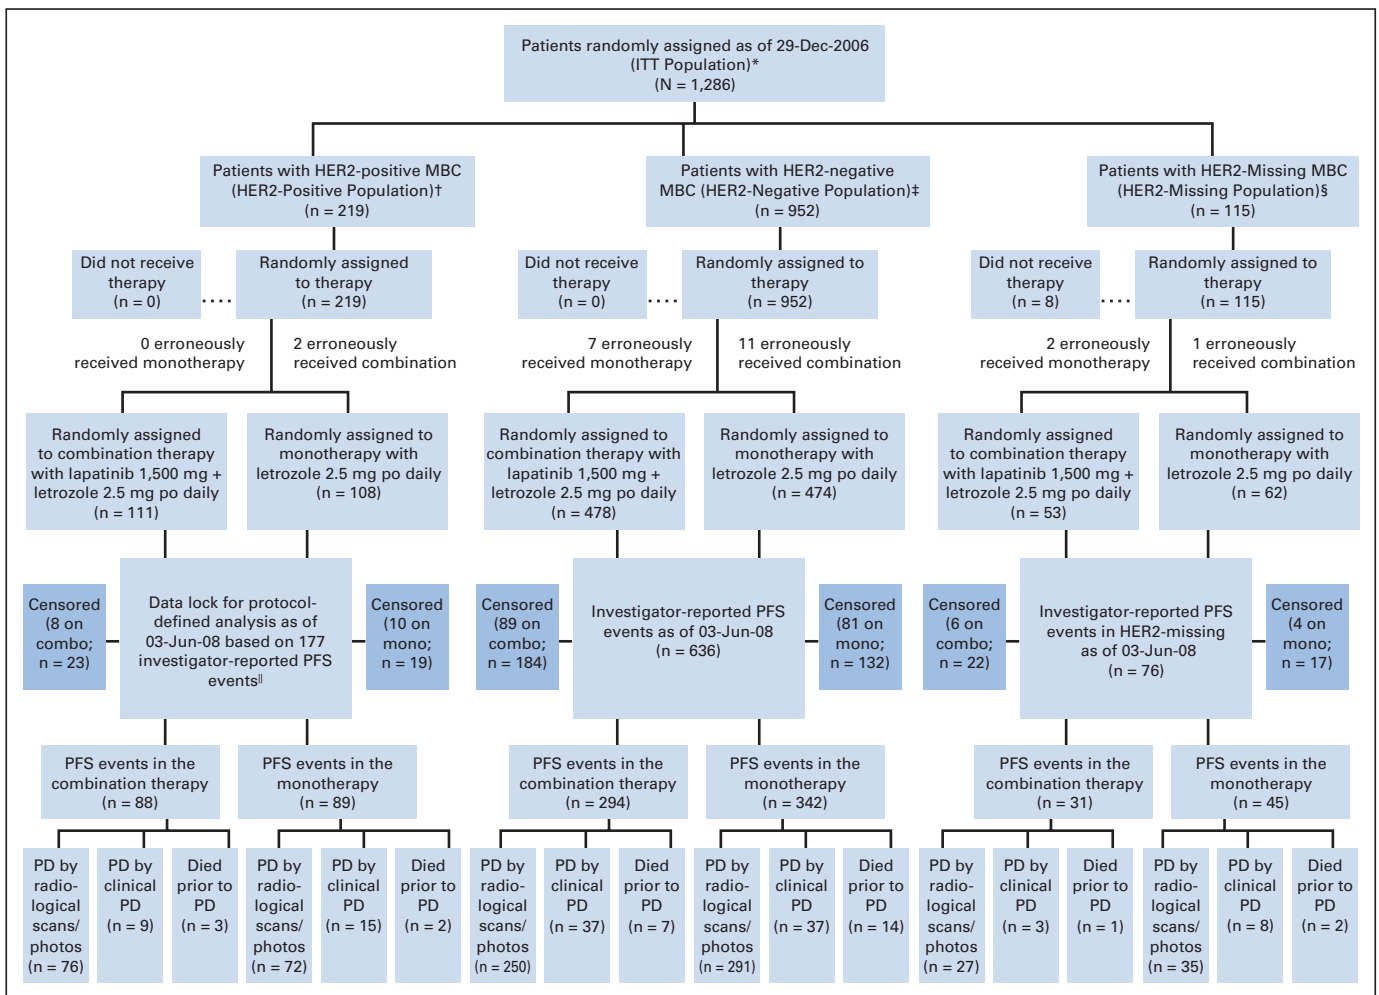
Patients randomly assigned as of 29-Dec-2006 (ITT Population)* (N = 1,286)

Patients with HER2-positive MBC (HER2-Positive Population)† (n = 219)

Patients with HER2-negative MBC (HER2-Negative Population)‡ (n = 952)

Patients with HER2-Missing MBC (HER2-Missing Population)§ (n = 115)

Did not receive therapy (n = 0)

Randomly assigned to therapy (n = 219)

Did not receive therapy (n = 0)

Randomly assigned to therapy (n = 952)

Did not receive therapy (n = 8)

Randomly assigned to therapy (n = 115)

0 erroneously received monotherapy

2 erroneously received combination

7 erroneously received monotherapy

11 erroneously received combination

2 erroneously received monotherapy

1 erroneously received combination

Randomly assigned to combination therapy with lapatinib 1,500 mg + letrozole 2.5 mg po daily (n = 111)

Randomly assigned to monotherapy with letrozole 2.5 mg po daily (n = 108)

Randomly assigned to combination therapy with lapatinib 1,500 mg + letrozole 2.5 mg po daily (n = 478)

Randomly assigned to monotherapy with letrozole 2.5 mg po daily (n = 474)

Randomly assigned to combination therapy with lapatinib 1,500 mg + letrozole 2.5 mg po daily (n = 53)

Randomly assigned to monotherapy with letrozole 2.5 mg po daily (n = 62)

Censored (8 on combo; n = 23)

Data lock for protocol-defined analysis as of 03-Jun-08 based on 177 investigator-reported PFS events‖

Censored (10 on mono; n = 19)

Censored (89 on combo; n = 184)

Investigator-reported PFS events as of 03-Jun-08 (n = 636)

Censored (81 on mono; n = 132)

Censored (6 on combo; n = 22)

Investigator-reported PFS events in HER2-missing as of 03-Jun-08 (n = 76)

Censored (4 on mono; n = 17)

PFS events in the combination therapy (n = 88)

PFS events in the monotherapy (n = 89)

PFS events in the combination therapy (n = 294)

PFS events in the monotherapy (n = 342)

PFS events in the combination therapy (n = 31)

PFS events in the monotherapy (n = 45)

PD by radiological scans/ photos (n = 76)

PD by clinical PD (n = 9)

Died prior to PD (n = 3)

PD by radiological scans/ photos (n = 72)

PD by clinical PD (n = 15)

Died prior to PD (n = 2)

PD by radiological scans/ photos (n = 250)

PD by clinical PD (n = 37)

Died prior to PD (n = 7)

PD by radiological scans/ photos (n = 291)

PD by clinical PD (n = 37)

Died prior to PD (n = 14)

PD by radiological scans/ photos (n = 27)

PD by clinical PD (n = 3)

Died prior to PD (n = 1)

PD by radiological scans/ photos (n = 35)

PD by clinical PD (n = 8)

Died prior to PD (n = 2)